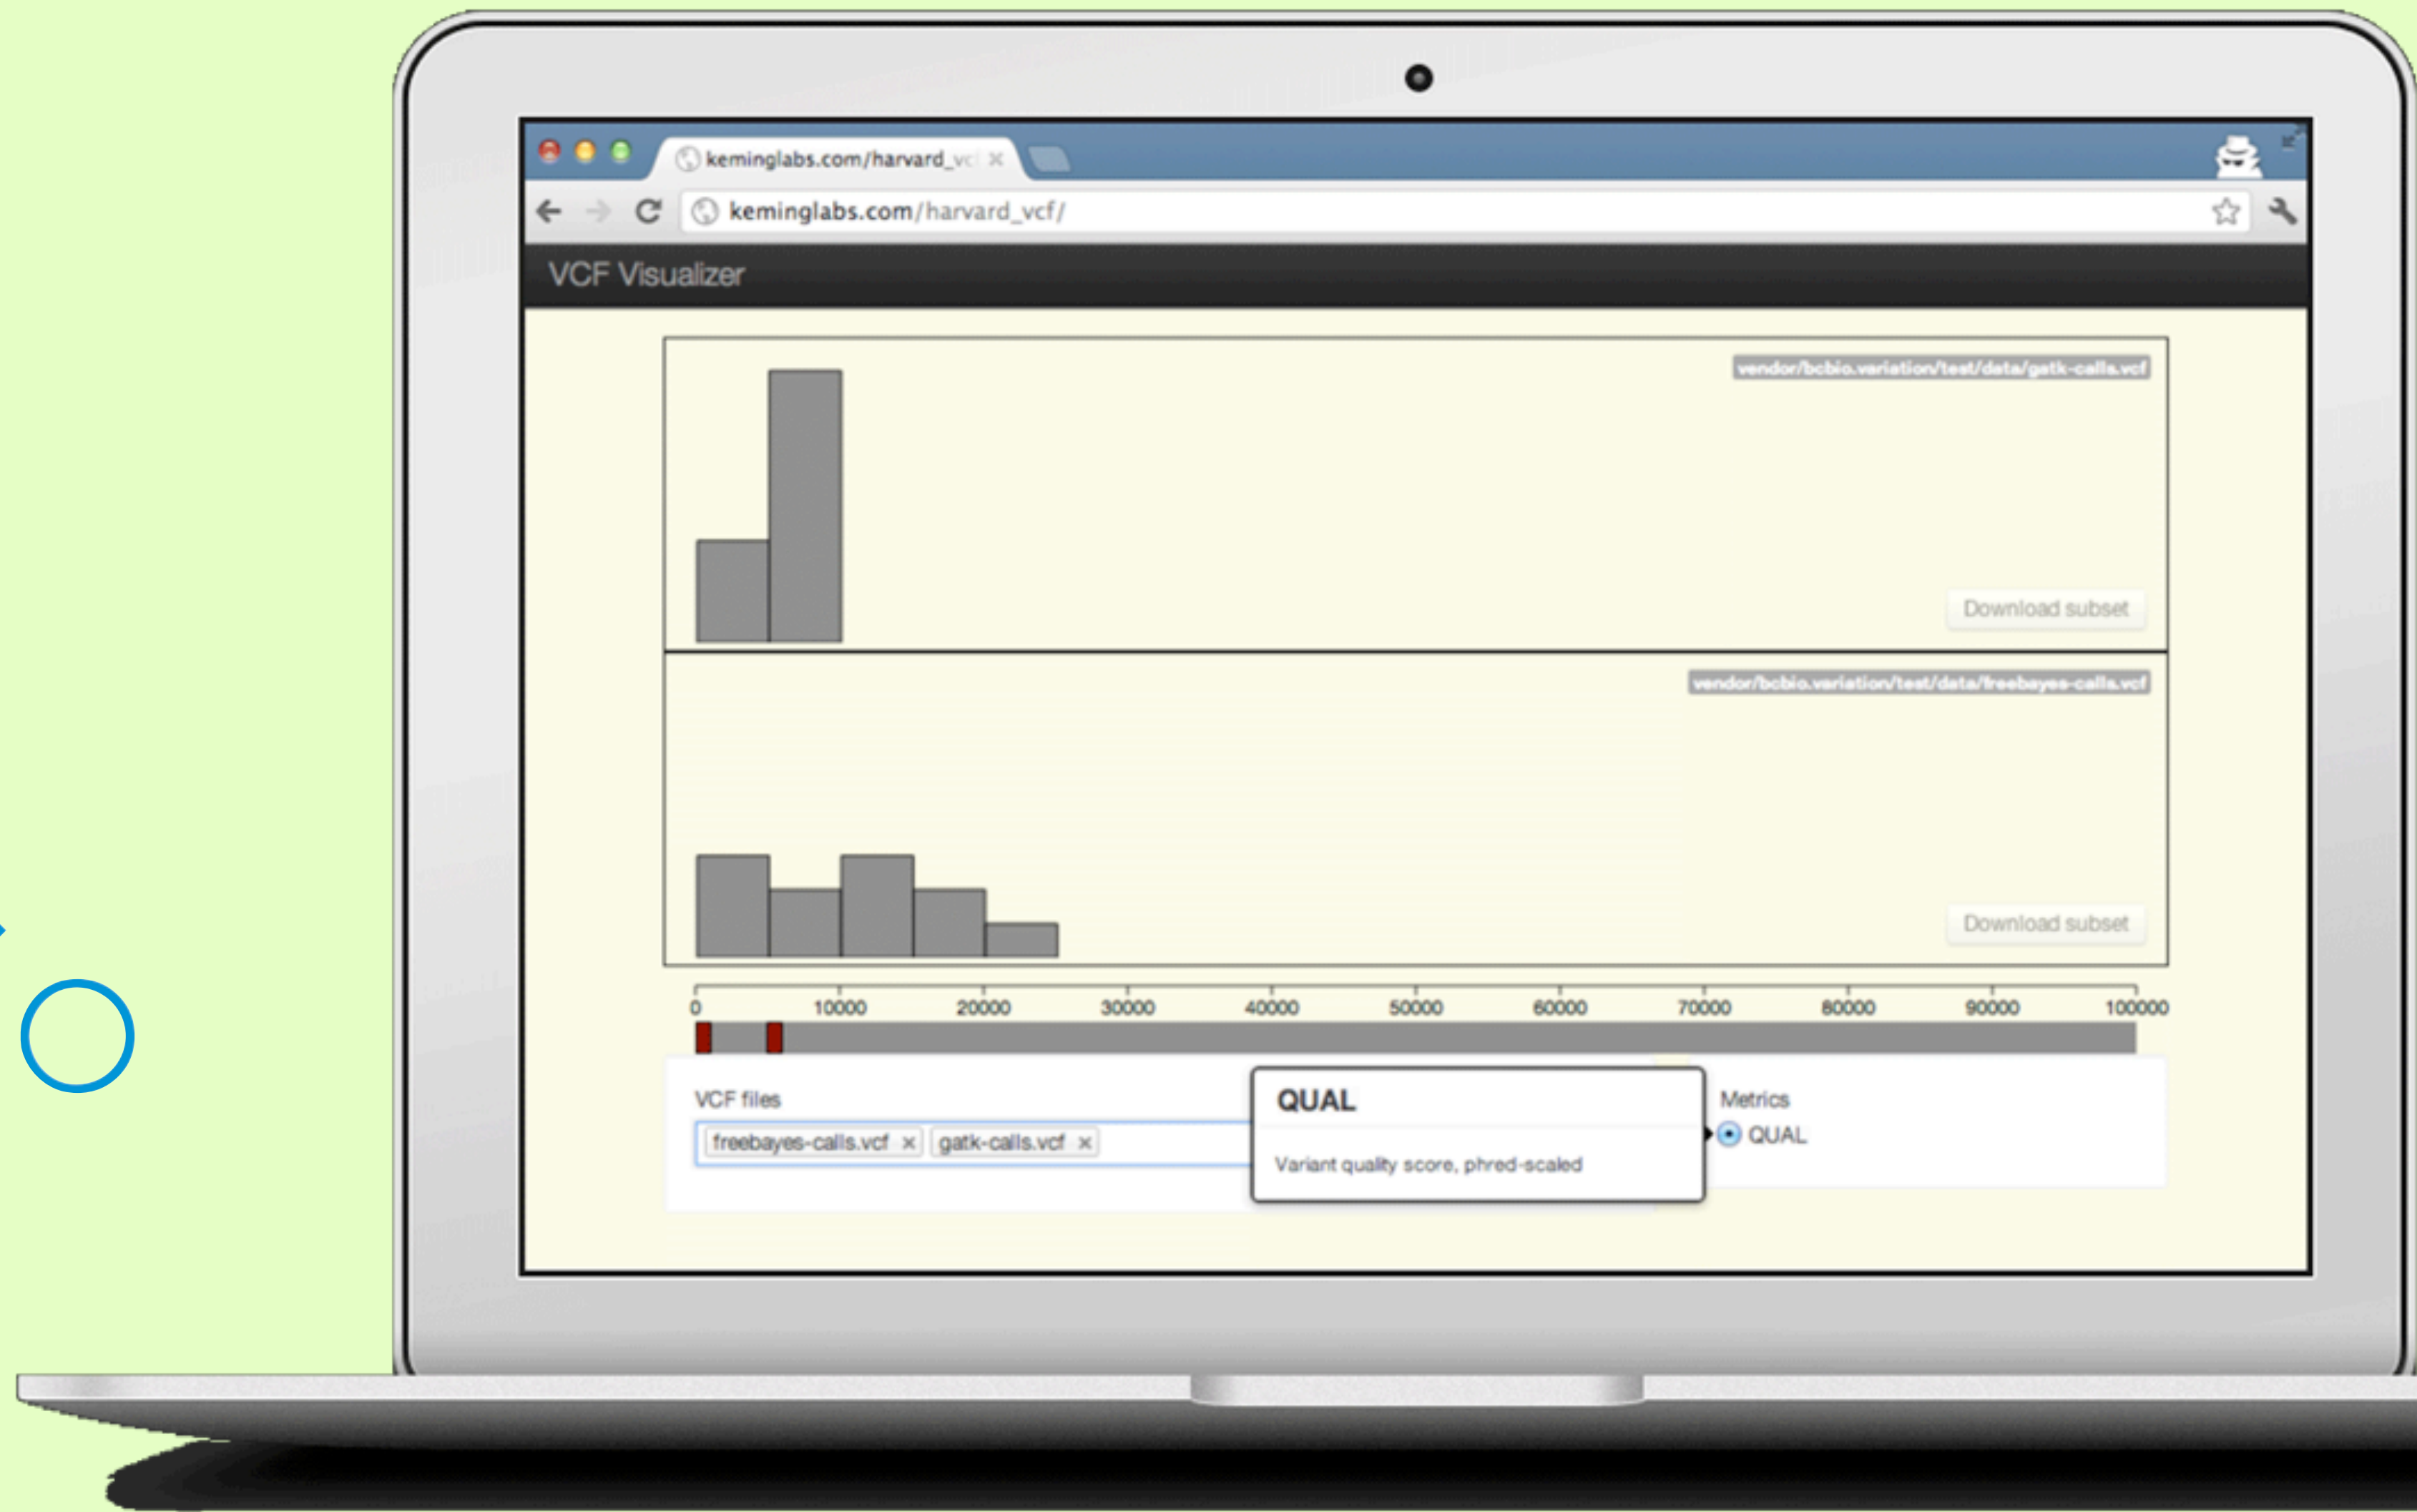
keminglabs.com/harvard_vc ×

keminglabs.com/harvard_vcf/

VCF Visualizer

vendor/bcbio.variation/test/data/gatk-calls.vcf

Download subset

vendor/bcbio.variation/test/data/freebayes-calls.vcf

Download subset

0 10000 20000 30000 40000 50000 60000 70000 80000 90000 100000

VCF files

freebayes-calls.vcf × gatk-calls.vcf ×

QUAL

Variant quality score, phred-scaled

Metrics

QUAL